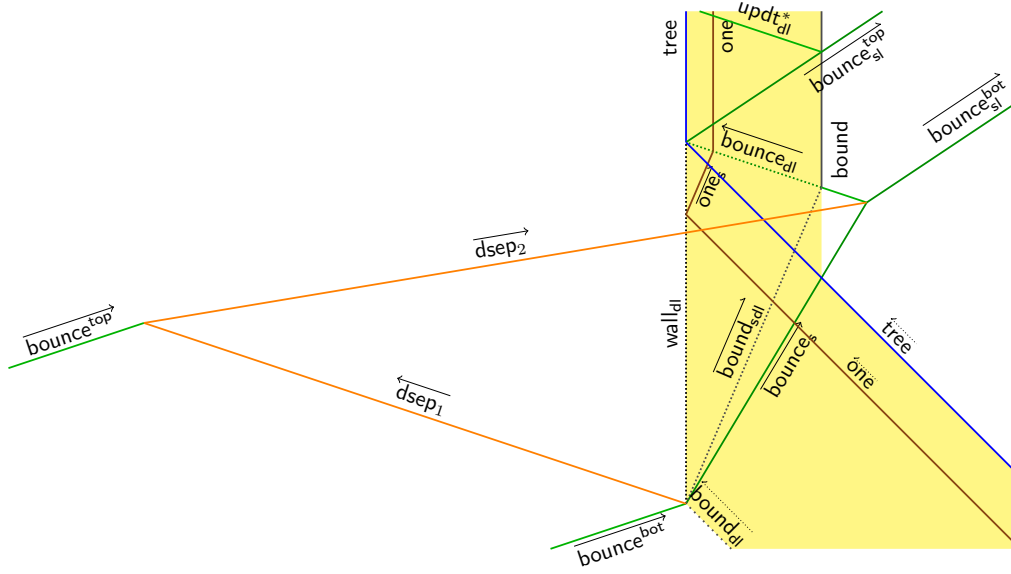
tree

one

$\text{updt}^*_{dl}$

$\overrightarrow{\text{bounce}^{top}_{sl}}$

$\overleftarrow{\text{bounce}_{dl}}$

bound

$\overrightarrow{\text{bounce}^{bot}_{sl}}$

$\overleftarrow{\text{one}_s}$

$\overrightarrow{\text{dsep}_2}$

$\overrightarrow{\text{bounce}^{top}}$

$\text{wall}_{dl}$

$\overrightarrow{\text{bound}_{sdl}}$

$\overrightarrow{\text{bounce}_s}$

$\overleftarrow{\text{tree}}$

$\overleftarrow{\text{one}}$

$\overleftarrow{\text{dsep}_1}$

$\overleftarrow{\text{bound}_{dl}}$

$\overrightarrow{\text{bounce}^{bot}}$